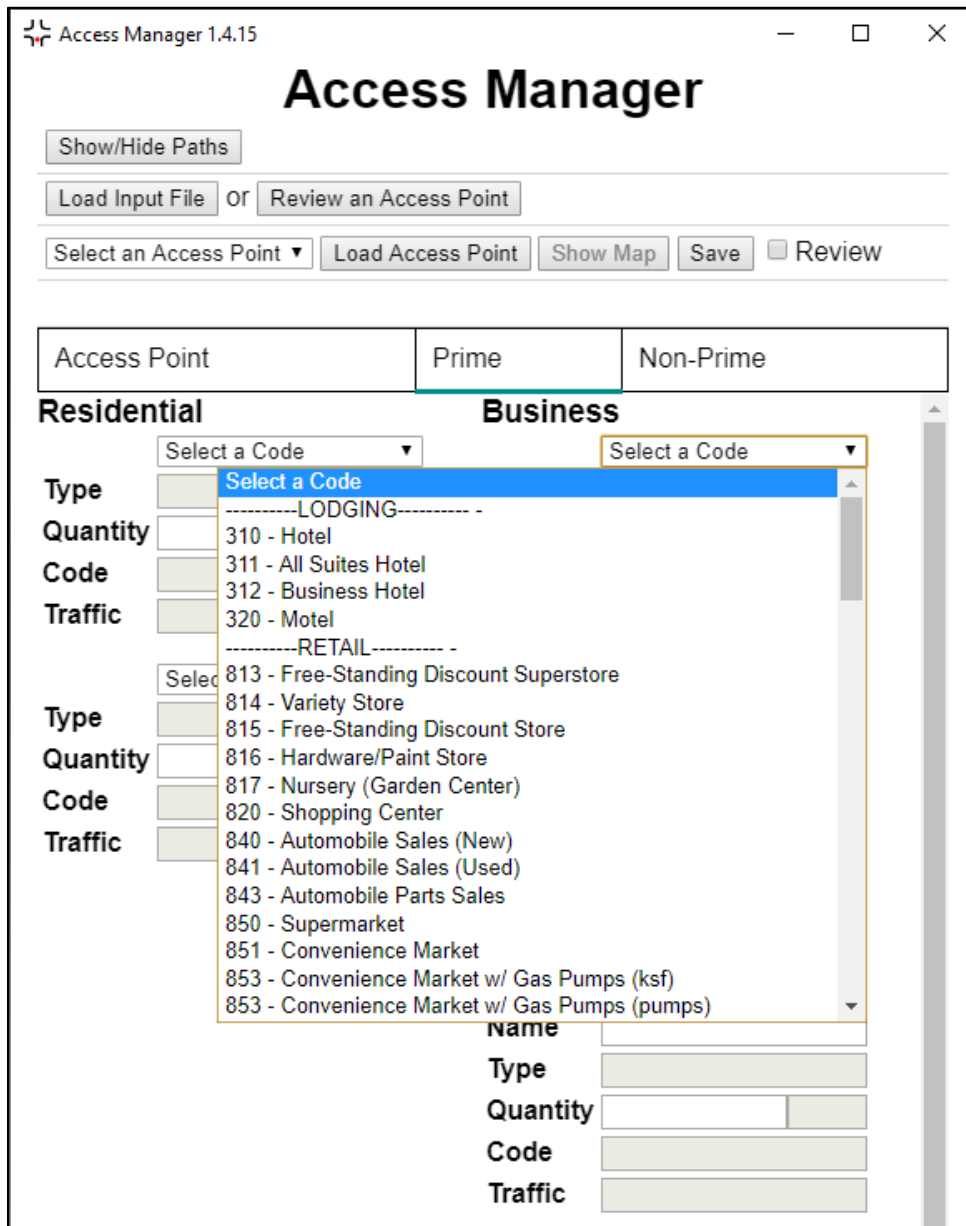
Access Manager 1.4.15

Access Manager

Show/Hide Paths

Load Input File or Review an Access Point

Select an Access Point ▾ Load Access Point Show Map Save Review

Access Point | Prime | Non-Prime

Residential

Select a Code ▾

Type
Quantity
Code
Traffic

Selec

Type
Quantity
Code
Traffic

Business

Select a Code ▾

Select a Code
----------LODGING---------- -
310 - Hotel
311 - All Suites Hotel
312 - Business Hotel
320 - Motel
----------RETAIL---------- -
813 - Free-Standing Discount Superstore
814 - Variety Store
815 - Free-Standing Discount Store
816 - Hardware/Paint Store
817 - Nursery (Garden Center)
820 - Shopping Center
840 - Automobile Sales (New)
841 - Automobile Sales (Used)
843 - Automobile Parts Sales
850 - Supermarket
851 - Convenience Market
853 - Convenience Market w/ Gas Pumps (ksf)
853 - Convenience Market w/ Gas Pumps (pumps)

Name
Type
Quantity
Code
Traffic